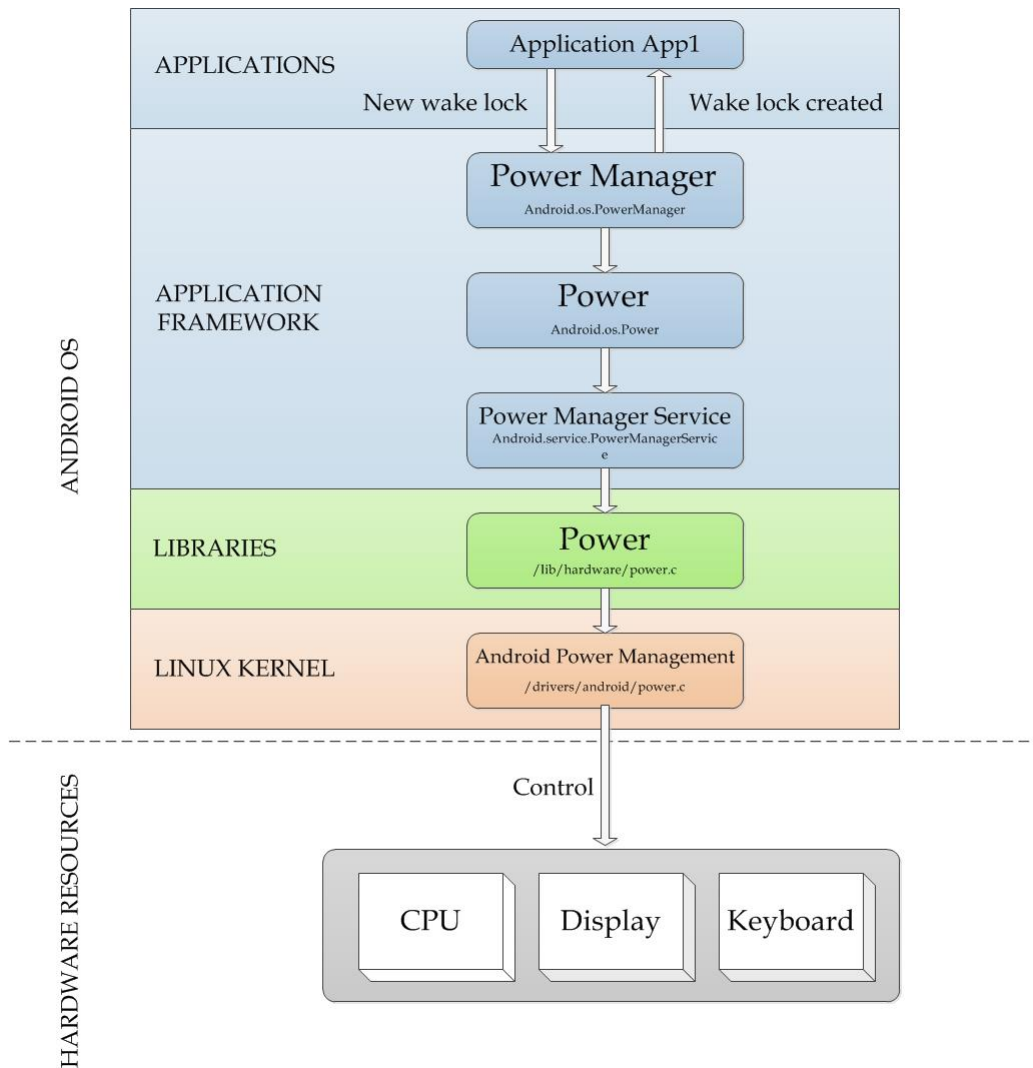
ANDROID OS

APPLICATIONS

Application App1

New wake lock

Wake lock created

APPLICATION FRAMEWORK

Power Manager
Android.os.PowerManager

Power
Android.os.Power

Power Manager Service
Android.service.PowerManagerService

LIBRARIES

Power
/lib/hardware/power.c

LINUX KERNEL

Android Power Management
/drivers/android/power.c

HARDWARE RESOURCES

Control

CPU

Display

Keyboard